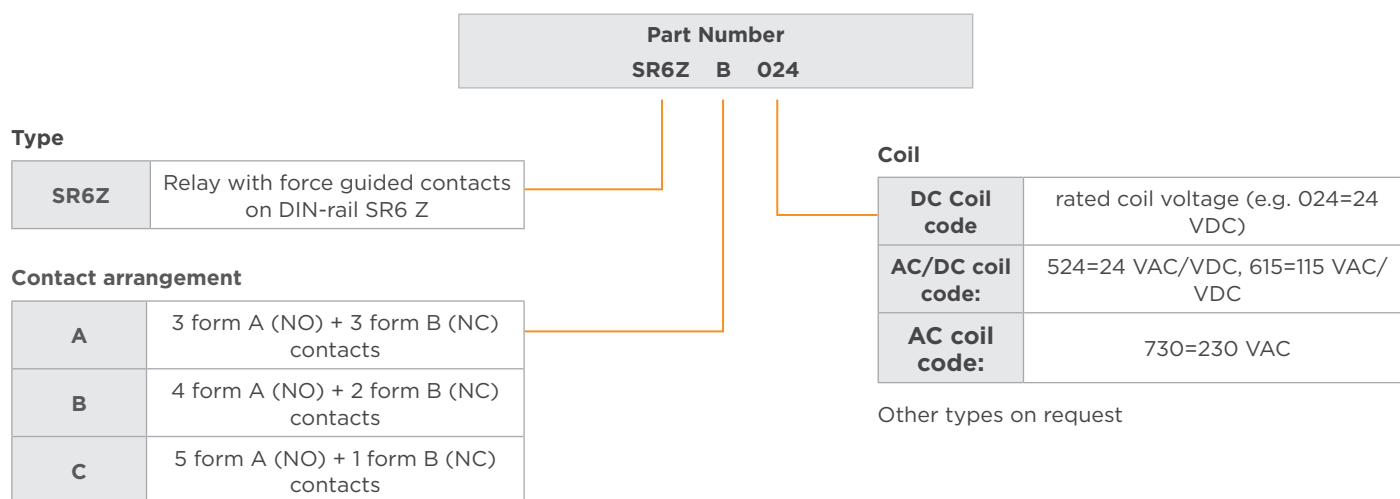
Part Number
SR6Z B 024

Type

| SR6Z | Relay with force guided contacts on DIN-rail SR6 Z |
|---|---|

Contact arrangement

| A | 3 form A (NO) + 3 form B (NC) contacts |
|---|---|
| B | 4 form A (NO) + 2 form B (NC) contacts |
| C | 5 form A (NO) + 1 form B (NC) contacts |

Coil

| DC Coil code | rated coil voltage (e.g. 024=24 VDC) |
|---|---|
| AC/DC coil code: | 524=24 VAC/VDC, 615=115 VAC/VDC |
| AC coil code: | 730=230 VAC |

Other types on request